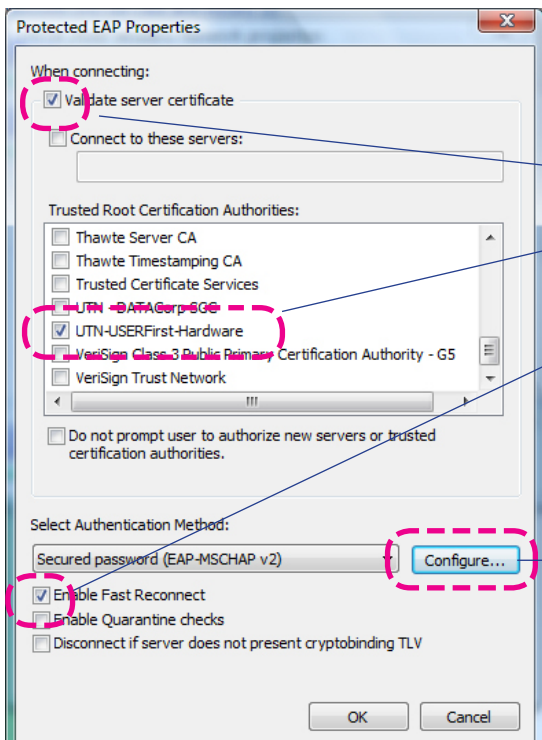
Protected EAP Properties

When connecting:

Validate server certificate

Connect to these servers:

Trusted Root Certification Authorities:

Thawte Server CA
Thawte Timestamping CA
Trusted Certificate Services
UTN - DATACorp SGC
UTN-USERFirst-Hardware
VeriSign Class 3 Public Primary Certification Authority - G5
VeriSign Trust Network

Do not prompt user to authorize new servers or trusted certification authorities.

Select Authentication Method:

Secured password (EAP-MSCHAP v2)

Configure...

Enable Fast Reconnect

Enable Quarantine checks

Disconnect if server does not present cryptobinding TLV

OK

Cancel